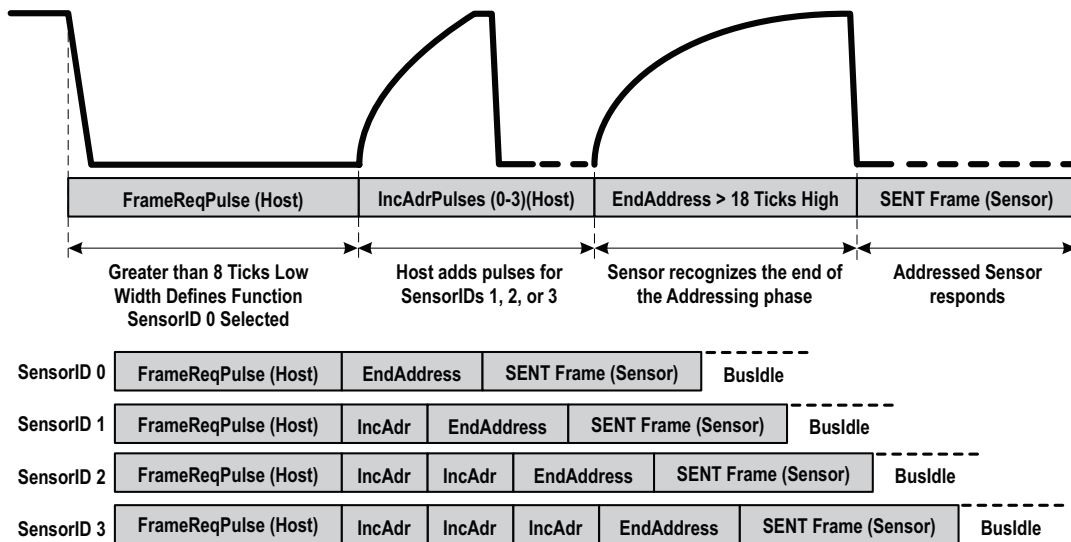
FrameReqPulse (Host)
IncAdrPulses (0-3)(Host)
EndAddress > 18 Ticks High
SENT Frame (Sensor)

Greater than 8 Ticks Low Width Defines Function SensorID 0 Selected

Host adds pulses for SensorIDs 1, 2, or 3

Sensor recognizes the end of the Addressing phase

Addressed Sensor responds

SensorID 0 | FrameReqPulse (Host) | EndAddress | SENT Frame (Sensor) | BusIdle

SensorID 1 | FrameReqPulse (Host) | IncAdr | EndAddress | SENT Frame (Sensor) | BusIdle

SensorID 2 | FrameReqPulse (Host) | IncAdr | IncAdr | EndAddress | SENT Frame (Sensor) | BusIdle

SensorID 3 | FrameReqPulse (Host) | IncAdr | IncAdr | IncAdr | EndAddress | SENT Frame (Sensor) | BusIdle